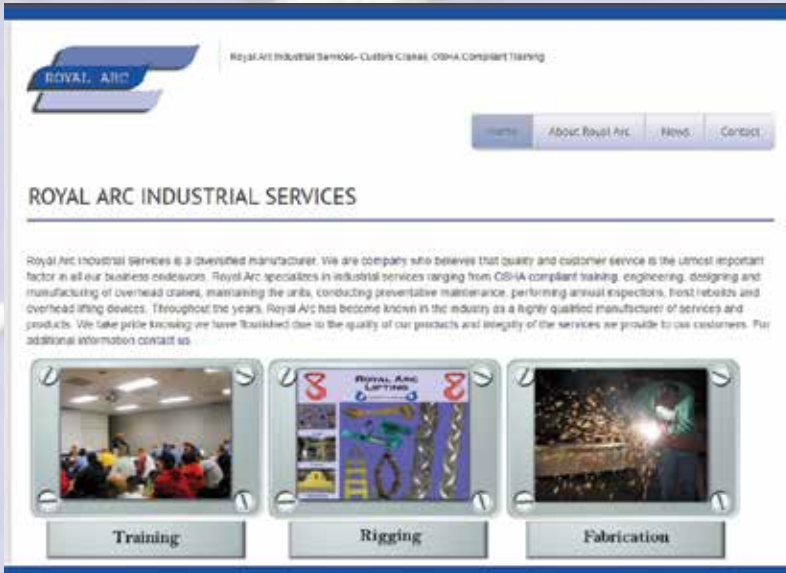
ROYAL ARC

Royal Arc Industrial Services- Custom Cranes, OSHA Compliant Training

Home | About Royal Arc | News | Contact

ROYAL ARC INDUSTRIAL SERVICES

Royal Arc Industrial Services is a diversified manufacturer. We are company who believes that quality and customer service is the utmost important factor in all our business endeavors. Royal Arc specializes in industrial services ranging from OSHA compliant training, engineering, designing and manufacturing of overhead cranes, maintaining the units, conducting preventative maintenance, performing annual inspections, hoist rebuilds and overhead lifting devices. Throughout the years, Royal Arc has become known in the industry as a highly qualified manufacturer of services and products. We take pride knowing we have flourished due to the quality of our products and integrity of the services we provide to our customers. For additional information contact us.

ROYAL ARC LIFTING

Training

Rigging

Fabrication